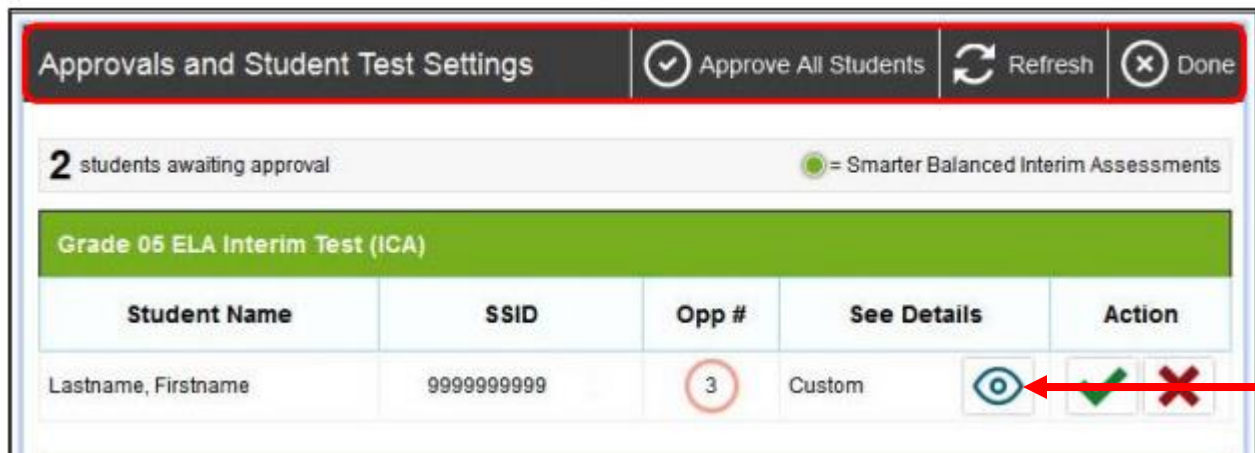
Approvals and Student Test Settings | Approve All Students | Refresh | Done

2 students awaiting approval

= Smarter Balanced Interim Assessments

Grade 05 ELA Interim Test (ICA)

| Student Name | SSID | Opp # | See Details | Action |
|---|---|---|---|---|
| Lastname, Firstname | 9999999999 | 3 | Custom | |